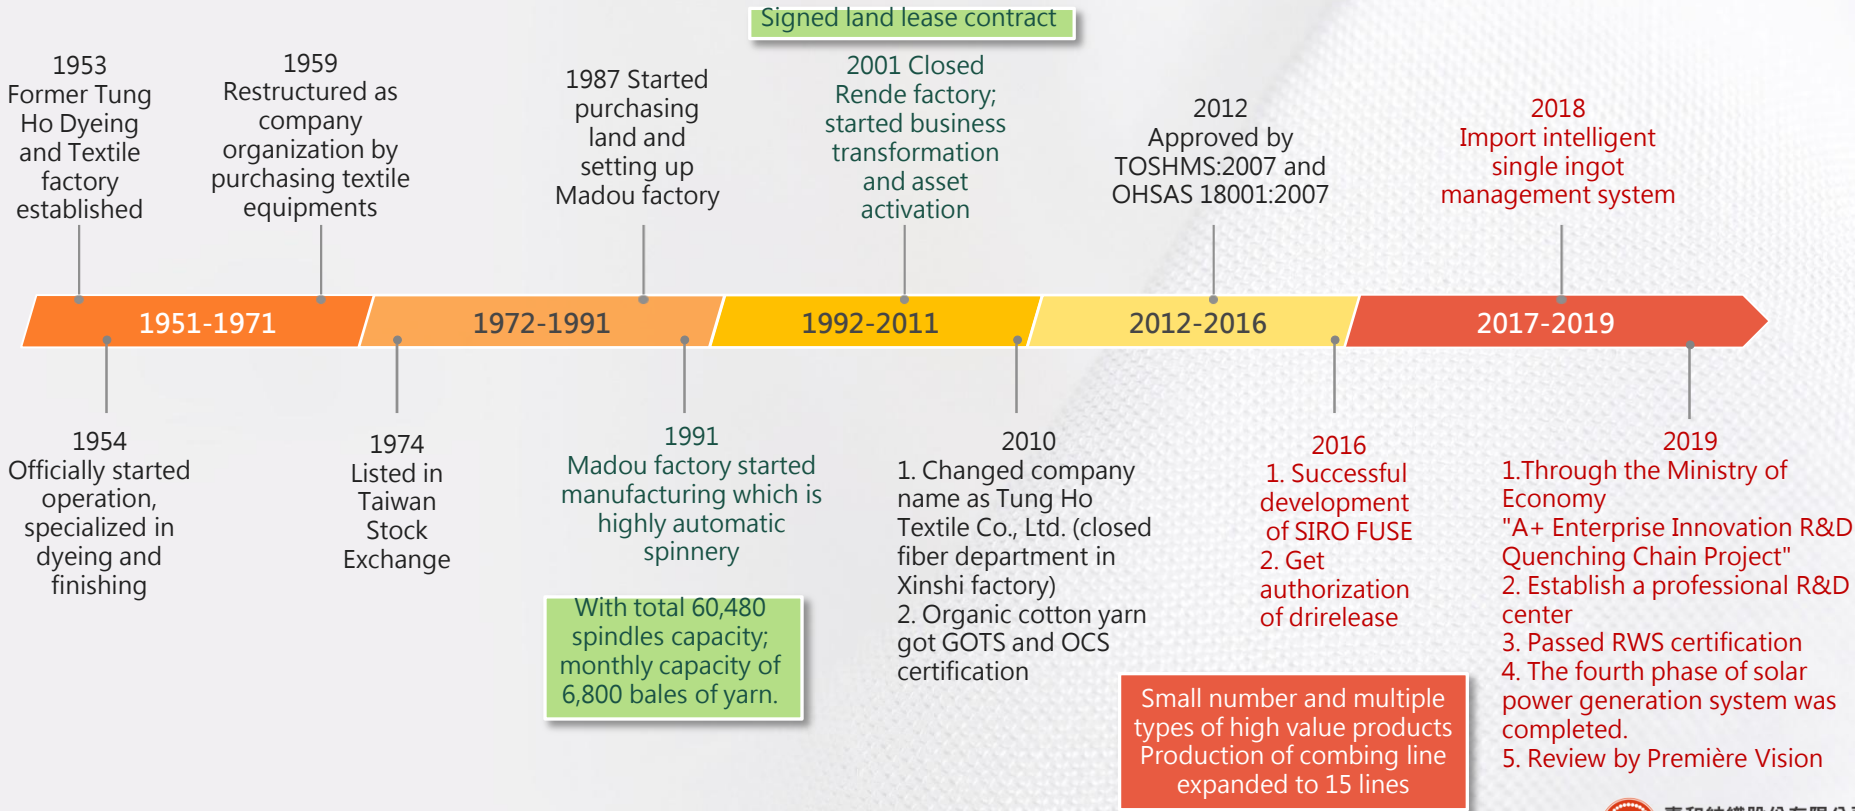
Signed land lease contract

1953
Former Tung Ho Dyeing and Textile factory established

1959
Restructured as company organization by purchasing textile equipments

1987 Started purchasing land and setting up Madou factory

2001 Closed Rende factory; started business transformation and asset activation

2012
Approved by TOSHMS:2007 and OHSAS 18001:2007

2018
Import intelligent single ingot management system

1951-1971

1972-1991

1992-2011

2012-2016

2017-2019

1954
Officially started operation, specialized in dyeing and finishing

1974
Listed in Taiwan Stock Exchange

1991
Madou factory started manufacturing which is highly automatic spinnery

With total 60,480 spindles capacity; monthly capacity of 6,800 bales of yarn.

2010
1. Changed company name as Tung Ho Textile Co., Ltd. (closed fiber department in Xinshi factory)
2. Organic cotton yarn got GOTS and OCS certification

2016
1. Successful development of SIRO FUSE
2. Get authorization of drirelease

Small number and multiple types of high value products Production of combing line expanded to 15 lines

2019
1.Through the Ministry of Economy
"A+ Enterprise Innovation R&D Quenching Chain Project"
2. Establish a professional R&D center
3. Passed RWS certification
4. The fourth phase of solar power generation system was completed.
5. Review by Première Vision

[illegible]